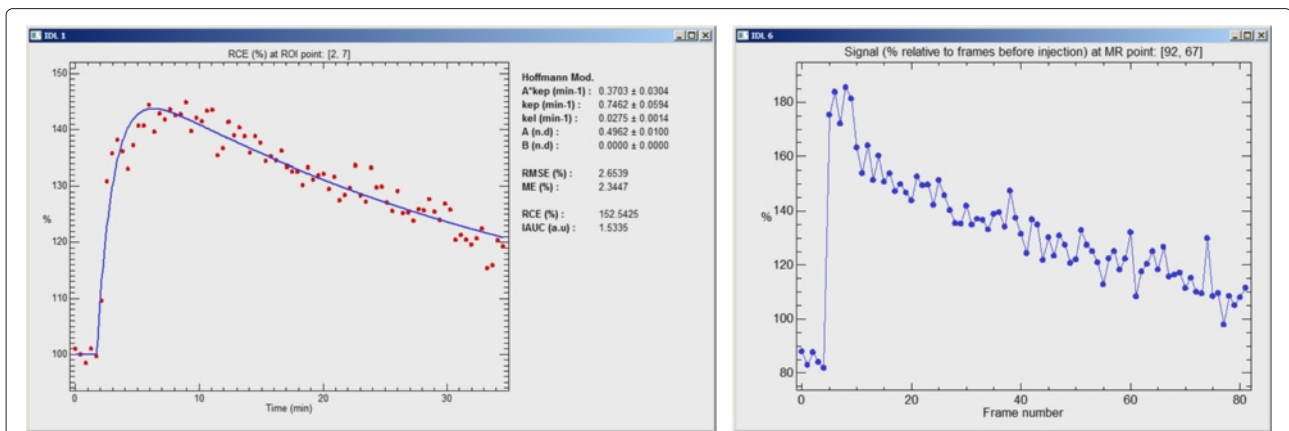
IDL 1

RCE (%) at ROI point: [2, 7]

150
140
130
120
110
100

%

0 10 20 30

Time (min)

Hoffmann Mod.
A*kep (min-1) : 0.3703 ± 0.0304
kep (min-1) : 0.7462 ± 0.0594
kel (min-1) : 0.0275 ± 0.0014
A (n.d) : 0.4962 ± 0.0100
B (n.d) : 0.0000 ± 0.0000

RMSE (%) : 2.6539
ME (%) : 2.3447

RCE (%) : 152.5425
IAUC (a.u) : 1.5335

IDL 6

Signal (% relative to frames before injection) at MR point: [92, 67]

180
160
140
120
100
80

%

0 20 40 60 80

Frame number